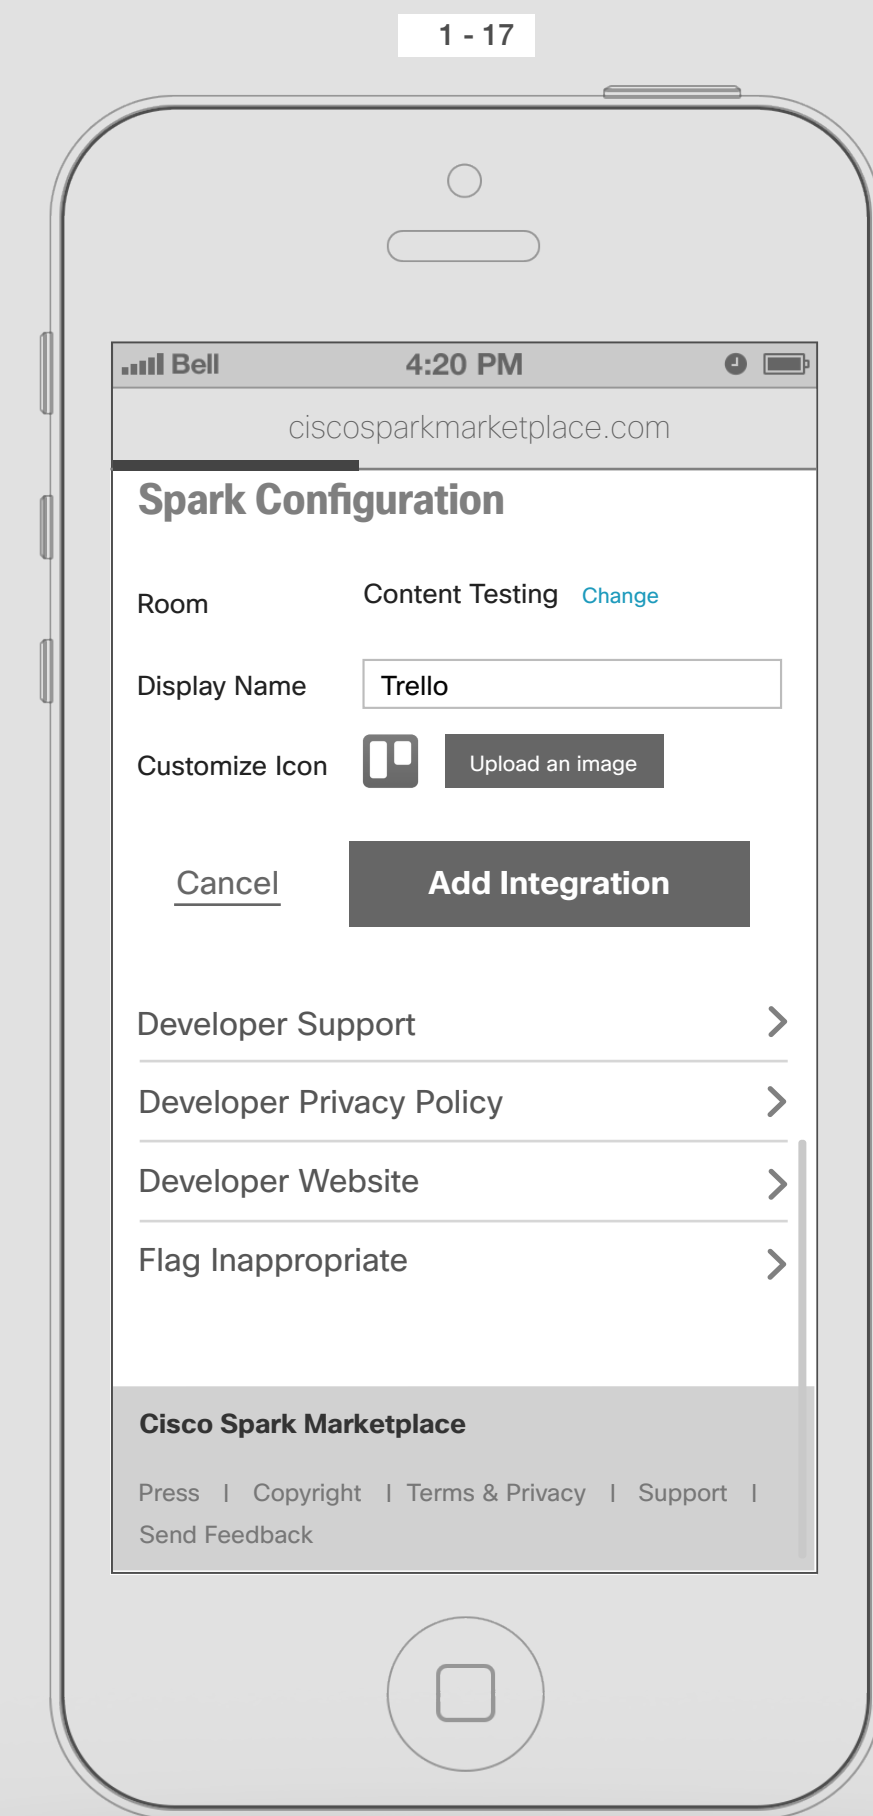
1 - 17

Bell 4:20 PM

ciscosparkmarketplace.com

Spark Configuration

Room Content Testing Change

Display Name Trello

Customize Icon Upload an image

Cancel Add Integration

Developer Support

Developer Privacy Policy

Developer Website

Flag Inappropriate

Cisco Spark Marketplace

Press | Copyright | Terms & Privacy | Support | Send Feedback